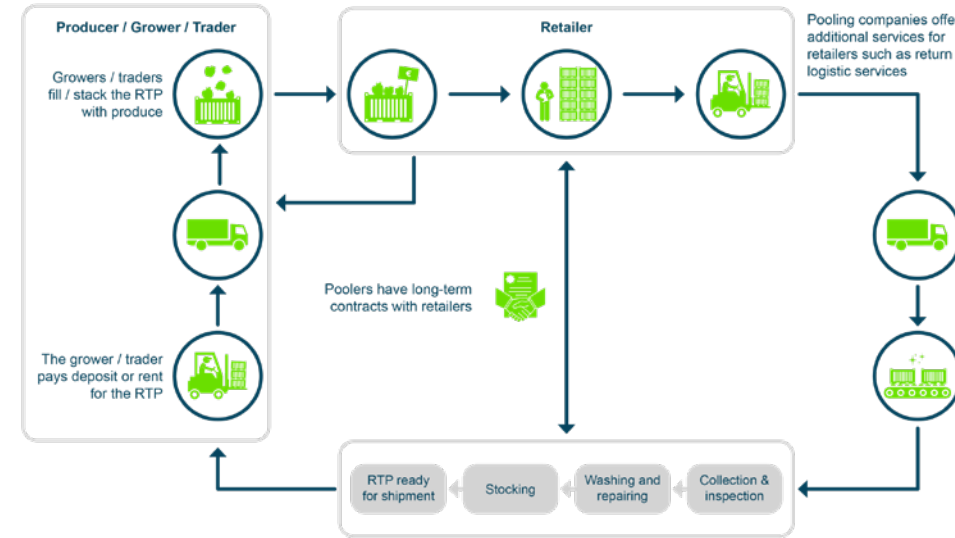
Producer / Grower / Trader

Growers / traders fill / stack the RTP with produce

The grower / trader pays deposit or rent for the RTP

Retailer

Pooling companies offe additional services for retailers such as return logistic services

Poolers have long-term contracts with retailers

RTP ready for shipment

Stocking

Washing and repairing

Collection & inspection